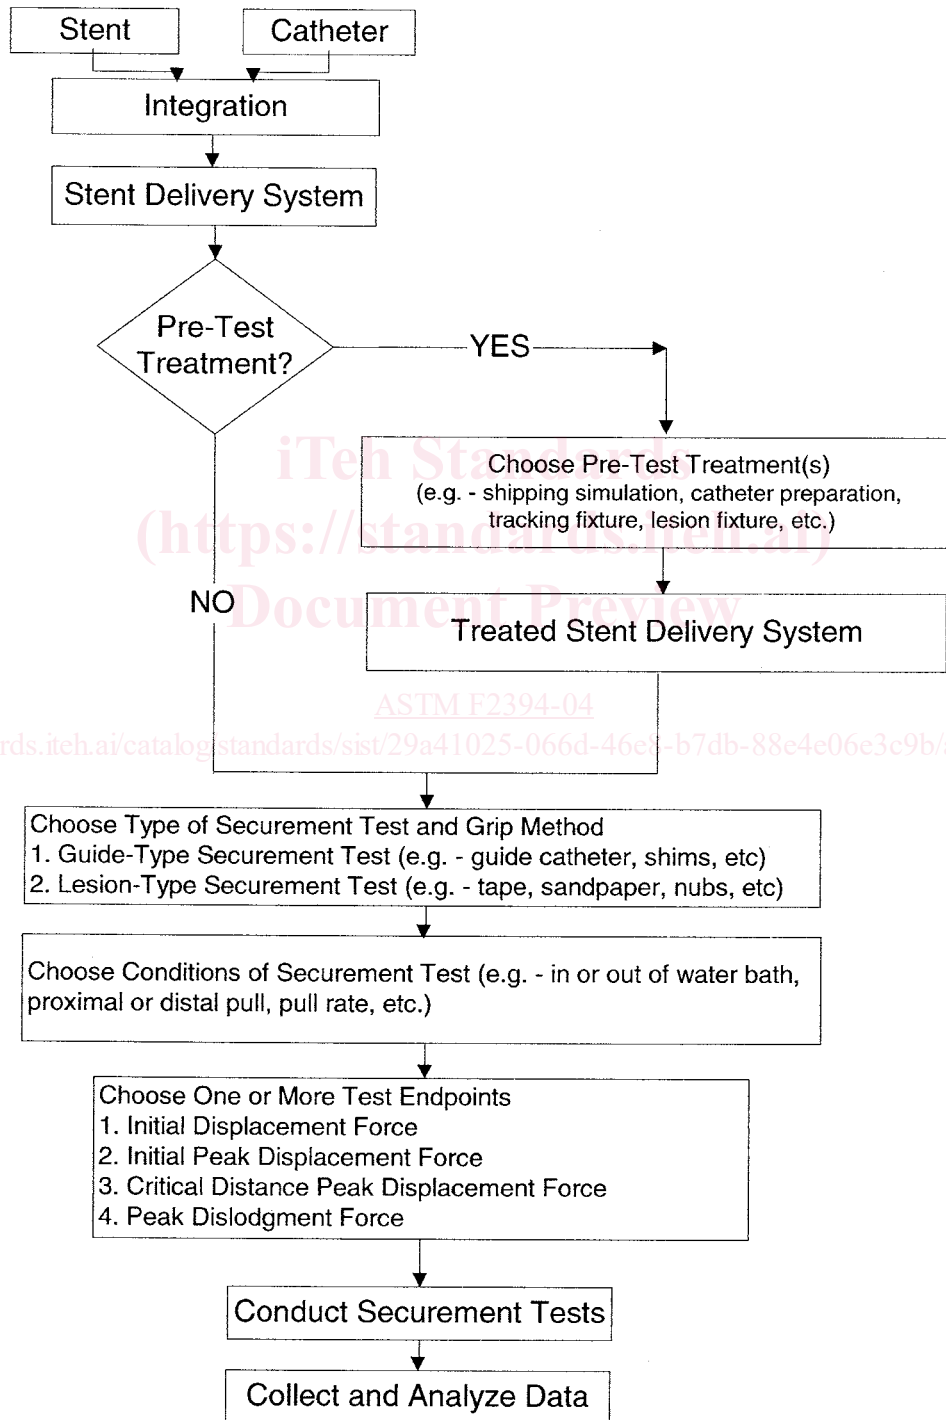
Stent

Catheter

Integration

Stent Delivery System

Pre-Test Treatment?

YES

Choose Pre-Test Treatment(s) (e.g. - shipping simulation, catheter preparation, tracking fixture, lesion fixture, etc.)

iTeh Standards (https://standards.iteh.ai) Document Preview

NO

Treated Stent Delivery System

ASTM F2394-04

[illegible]rds.iteh.ai/catalog/standards/sist/29a41025-066d-46e8-b7db-88e4e06e3c9b/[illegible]

Choose Type of Securement Test and Grip Method
1. Guide-Type Securement Test (e.g. - guide catheter, shims, etc)
2. Lesion-Type Securement Test (e.g. - tape, sandpaper, nubs, etc)

Choose Conditions of Securement Test (e.g. - in or out of water bath, proximal or distal pull, pull rate, etc.)

Choose One or More Test Endpoints
1. Initial Displacement Force
2. Initial Peak Displacement Force
3. Critical Distance Peak Displacement Force
4. Peak Dislodgment Force

Conduct Securement Tests

Collect and Analyze Data